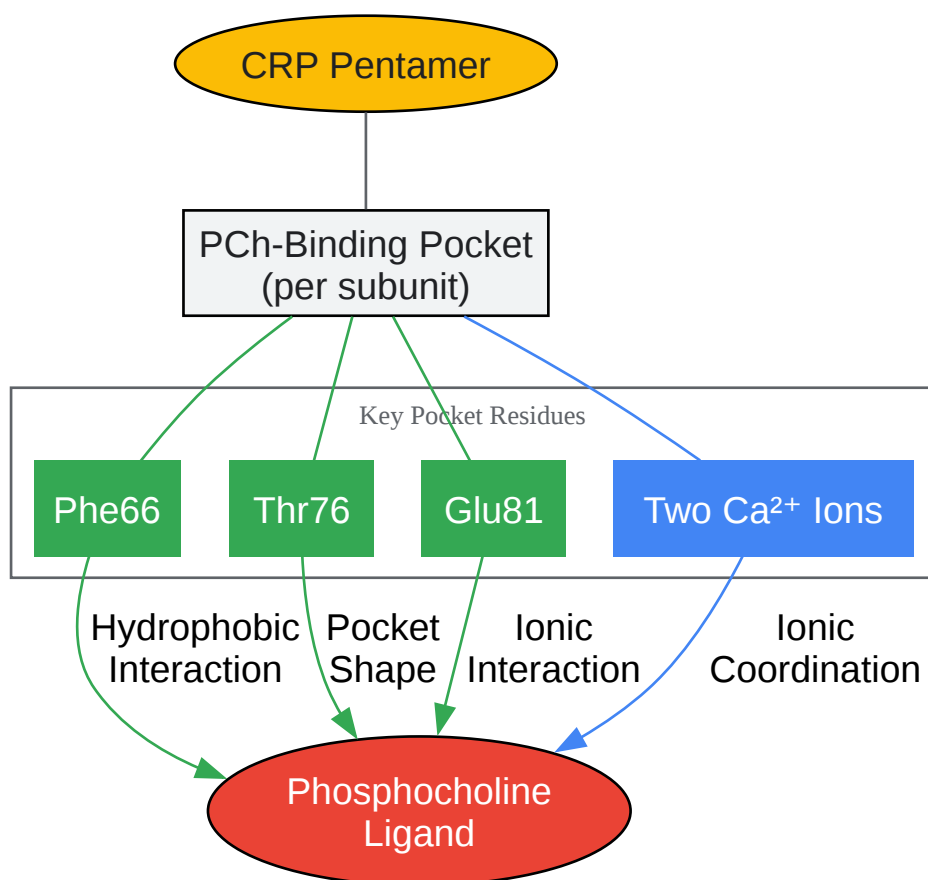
CRP Pentamer

PCh-Binding Pocket
(per subunit)

Key Pocket Residues

Phe66

Thr76

Glu81

Two $Ca^{2+}$ Ions

Hydrophobic Interaction

Pocket Shape

Ionic Interaction

Ionic Coordination

Phosphocholine Ligand